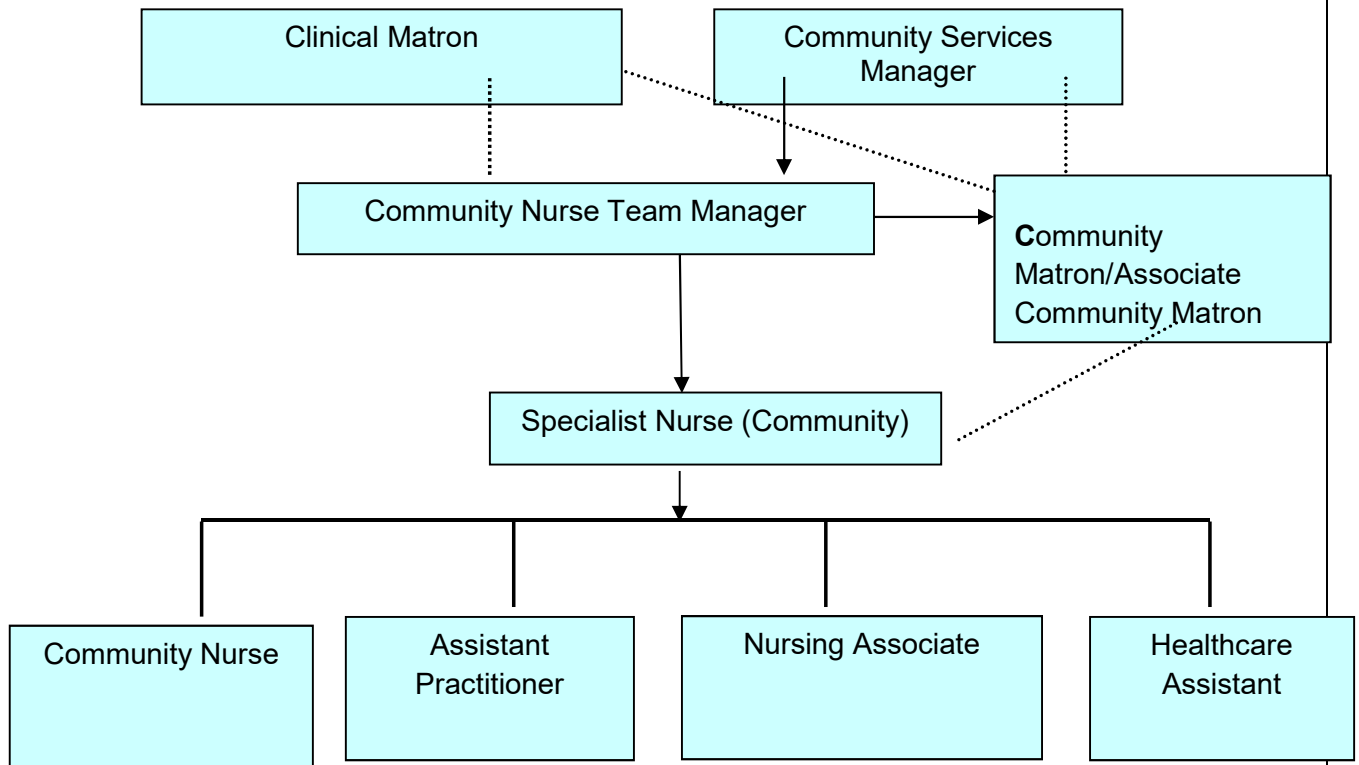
Clinical Matron

Community Services Manager

Community Nurse Team Manager

Community Matron/Associate Community Matron

Specialist Nurse (Community)

Community Nurse

Assistant Practitioner

Nursing Associate

Healthcare Assistant